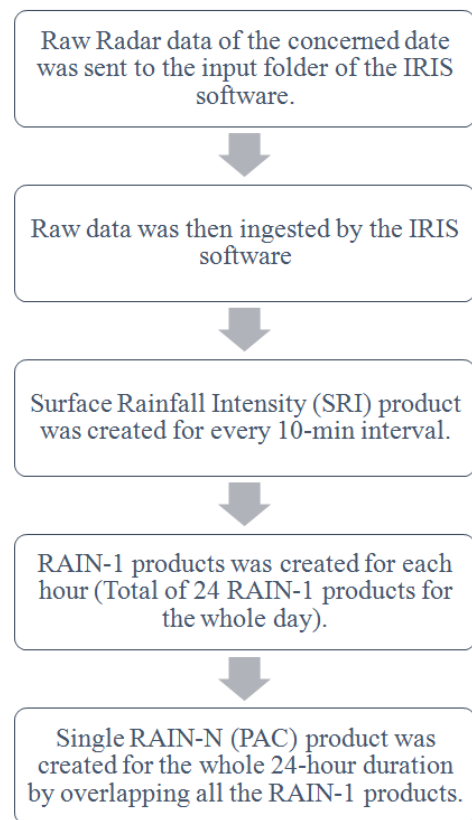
Raw Radar data of the concerned date was sent to the input folder of the IRIS software.

Raw data was then ingested by the IRIS software

Surface Rainfall Intensity (SRI) product was created for every 10-min interval.

RAIN-1 products was created for each hour (Total of 24 RAIN-1 products for the whole day).

Single RAIN-N (PAC) product was created for the whole 24-hour duration by overlapping all the RAIN-1 products.